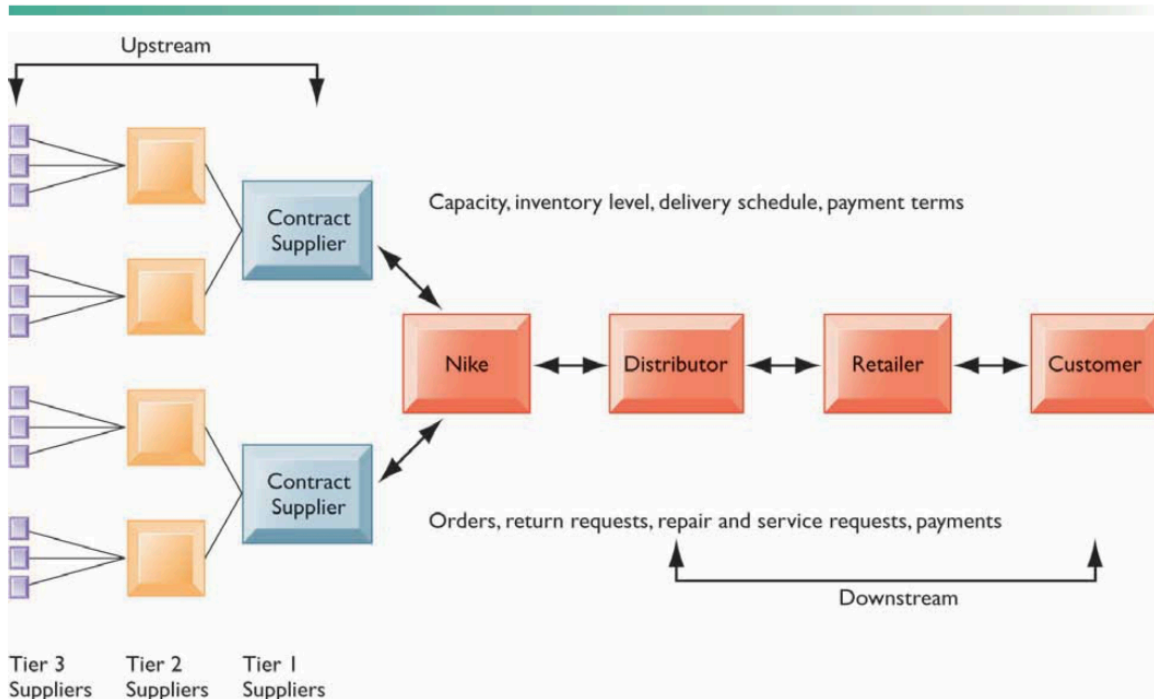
Upstream

Contract Supplier

Capacity, inventory level, delivery schedule, payment terms

Nike

Distributor

Retailer

Customer

Contract Supplier

Orders, return requests, repair and service requests, payments

Downstream

Tier 3 Suppliers

Tier 2 Suppliers

Tier 1 Suppliers